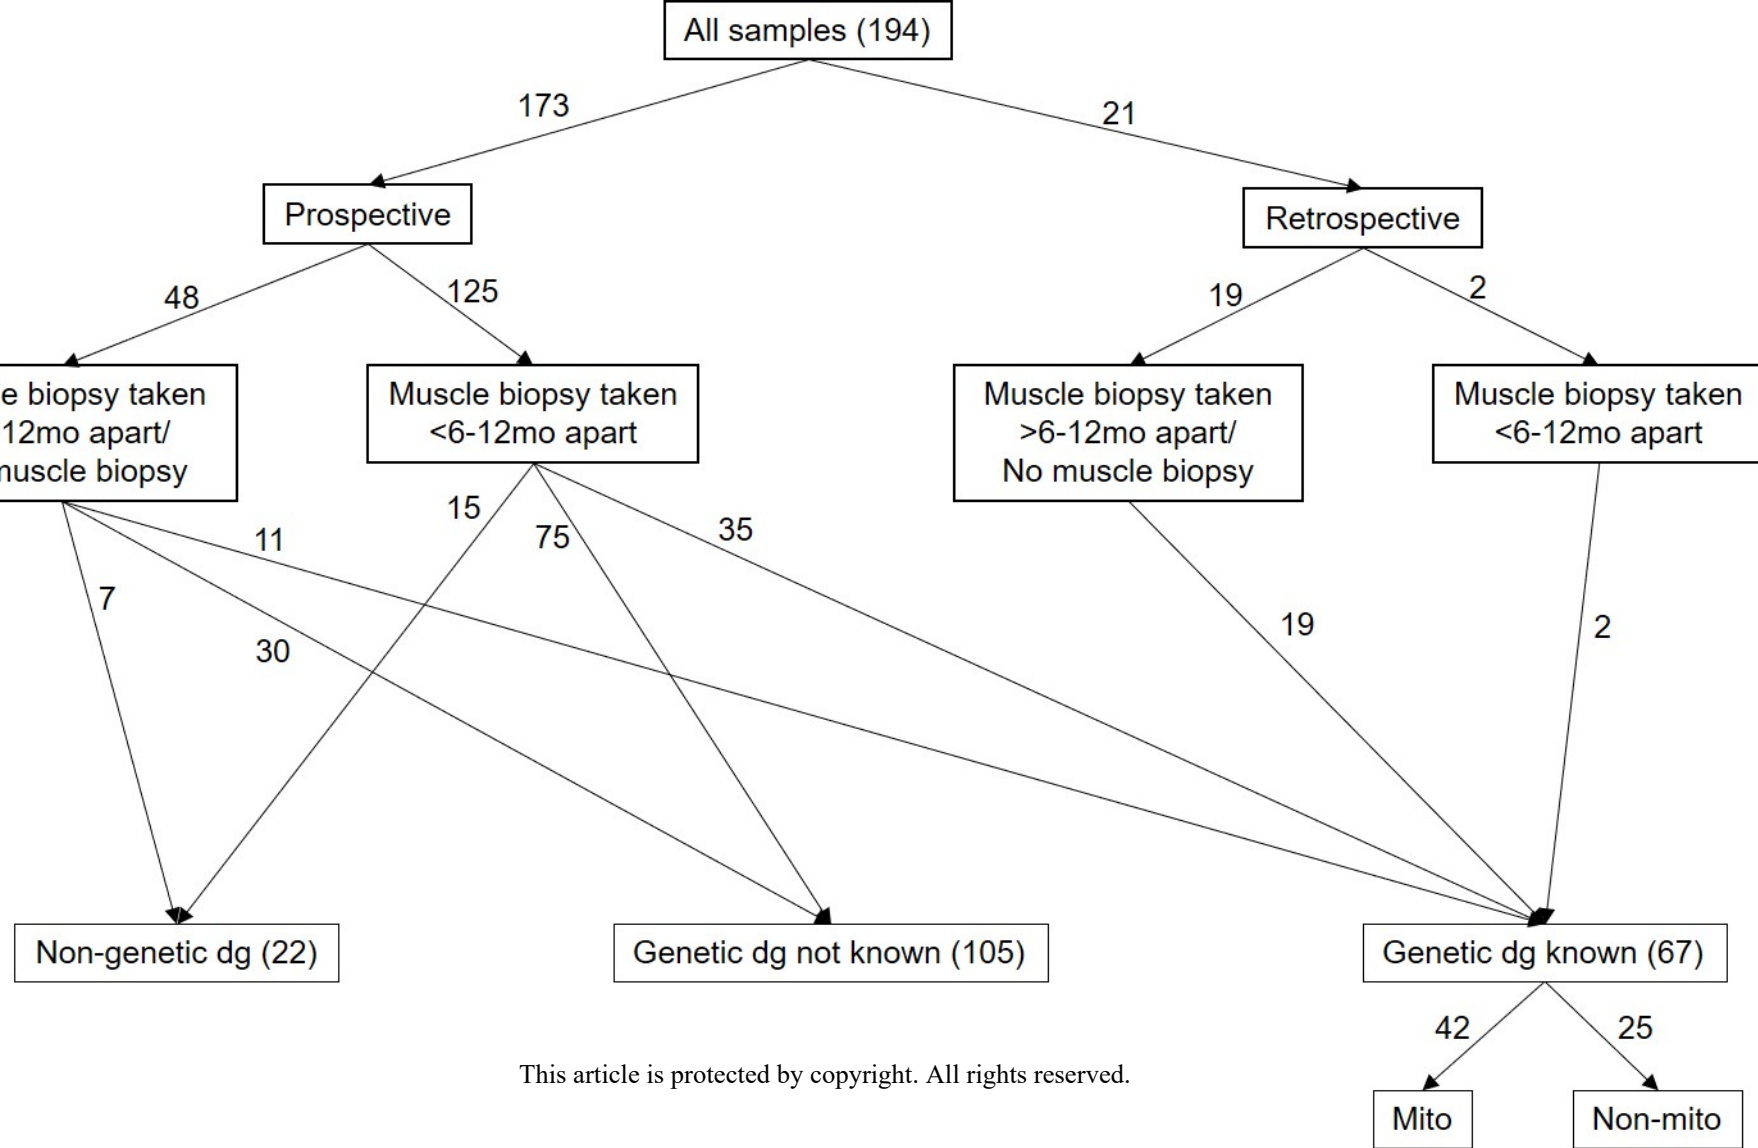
All samples (194)

173

21

Prospective

Retrospective

48

125

19

2

e biopsy taken 12mo apart/ nuscle biopsy

Muscle biopsy taken <6-12mo apart

Muscle biopsy taken >6-12mo apart/ No muscle biopsy

Muscle biopsy taken <6-12mo apart

15

75

35

11

7

30

19

2

Non-genetic dg (22)

Genetic dg not known (105)

Genetic dg known (67)

42

25

This article is protected by copyright. All rights reserved.

Mito

Non-mito